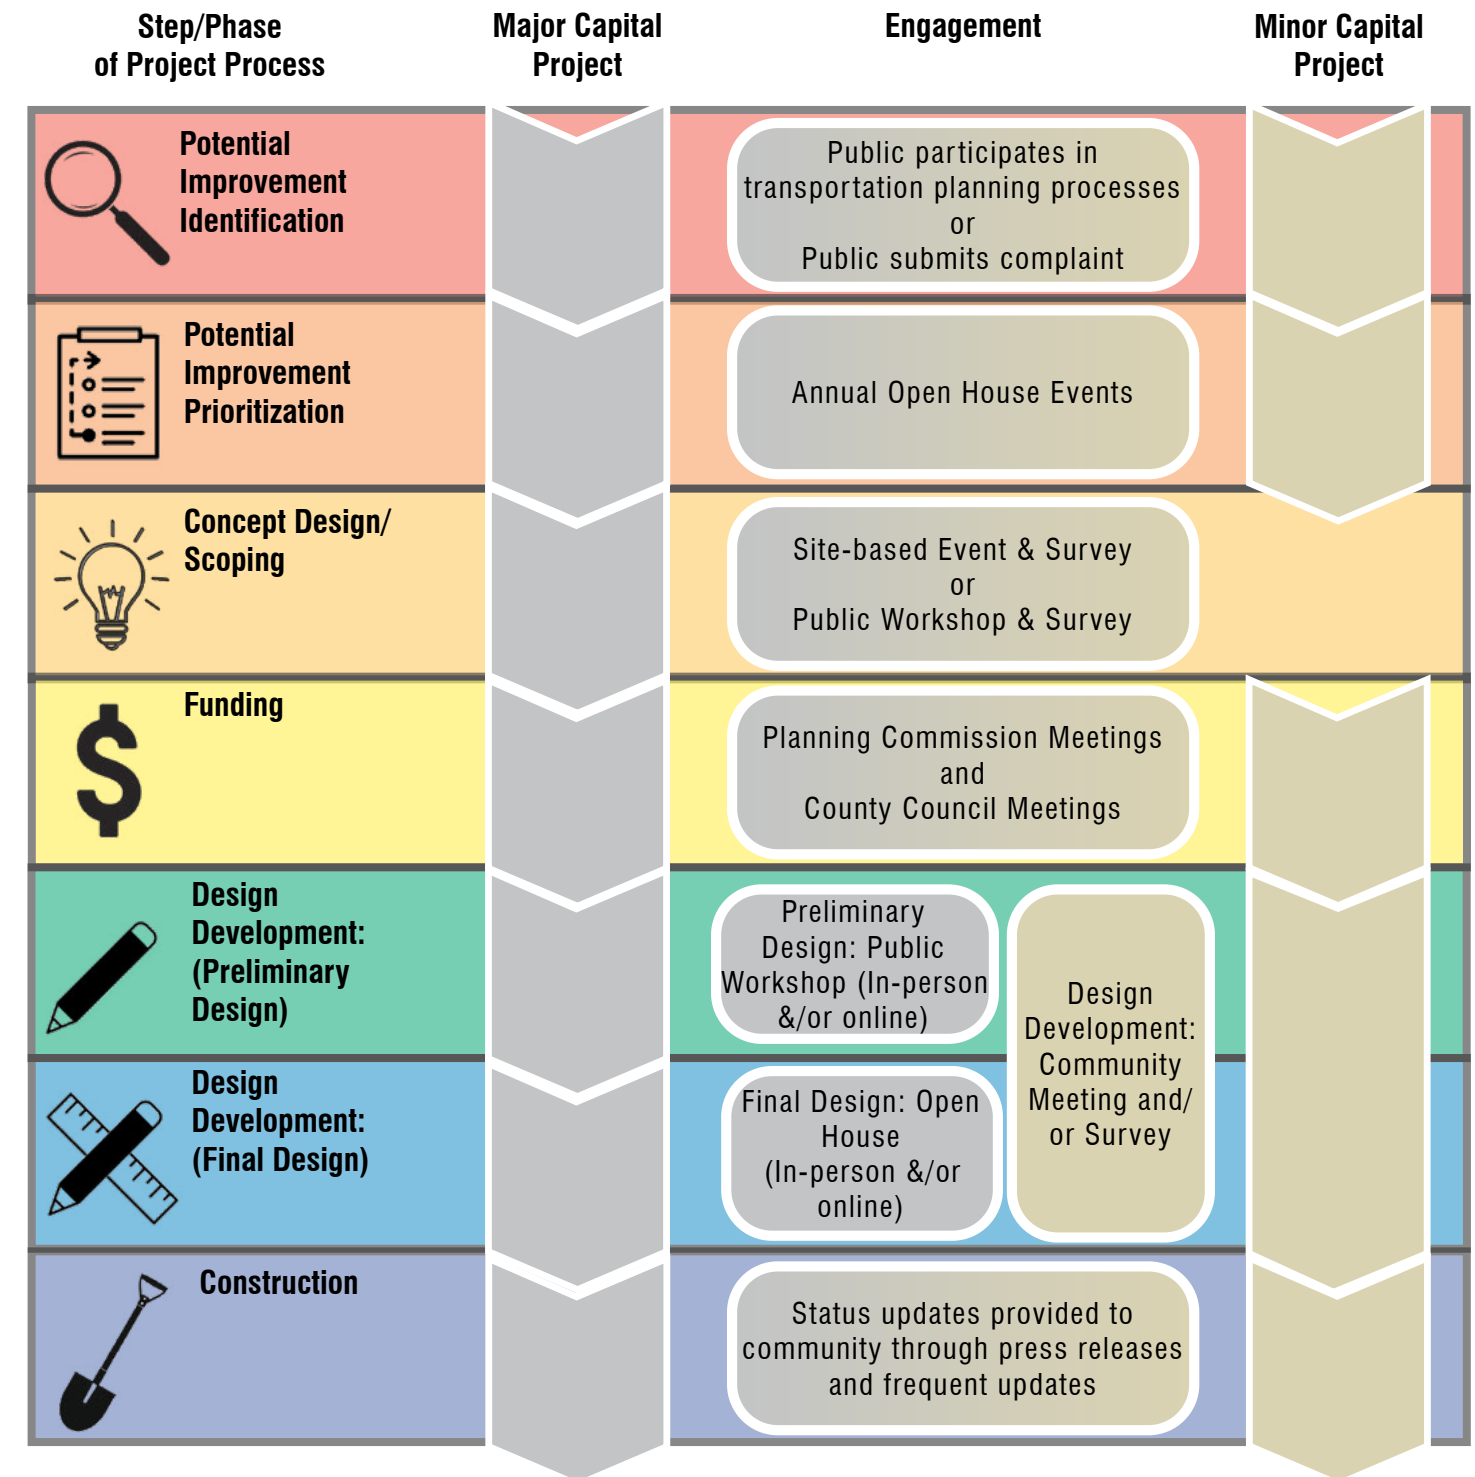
Step/Phase of Project Process

Major Capital Project

Engagement

Minor Capital Project

Potential Improvement Identification

Public participates in transportation planning processes or Public submits complaint

Potential Improvement Prioritization

Annual Open House Events

Concept Design/ Scoping

Site-based Event & Survey or Public Workshop & Survey

Funding

Planning Commission Meetings and County Council Meetings

Design Development: (Preliminary Design)

Preliminary Design: Public Workshop (In-person &/or online)

Design Development: Community Meeting and/ or Survey

Design Development: (Final Design)

Final Design: Open House (In-person &/or online)

Construction

Status updates provided to community through press releases and frequent updates